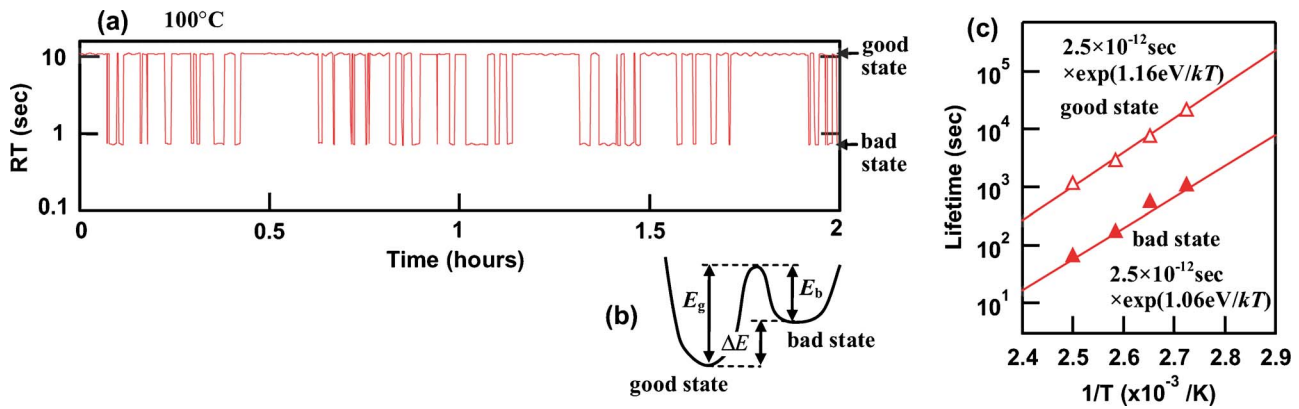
(a) 100°C

RT (sec)

10
1
0.1

good state
bad state

0
0.5
1
1.5
2

Time (hours)

(b)

$E_g$
$E_b$
$\Delta E$
bad state
good state

(c)

$2.5\times10^{-12}$sec $\times\exp(1.16\text{eV}/kT)$

good state

bad state

$2.5\times10^{-12}$sec $\times\exp(1.06\text{eV}/kT)$

Lifetime (sec)

$10^5$
$10^4$
$10^3$
$10^2$
$10^1$

2.4
2.5
2.6
2.7
2.8
2.9

1/T (x$10^{-3}$/K)